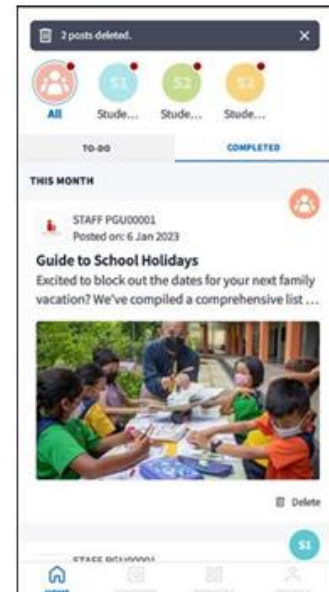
2 posts deleted.

×

All

S1 Stude...

S2 Stude...

S2 Stude...

TO-DO

COMPLETED

THIS MONTH

STAFF PGU00001
Posted on: 6 Jan 2023

Guide to School Holidays

Excited to block out the dates for your next family vacation? We've compiled a comprehensive list ...

Delete

S1

STAFF PGU00001

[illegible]